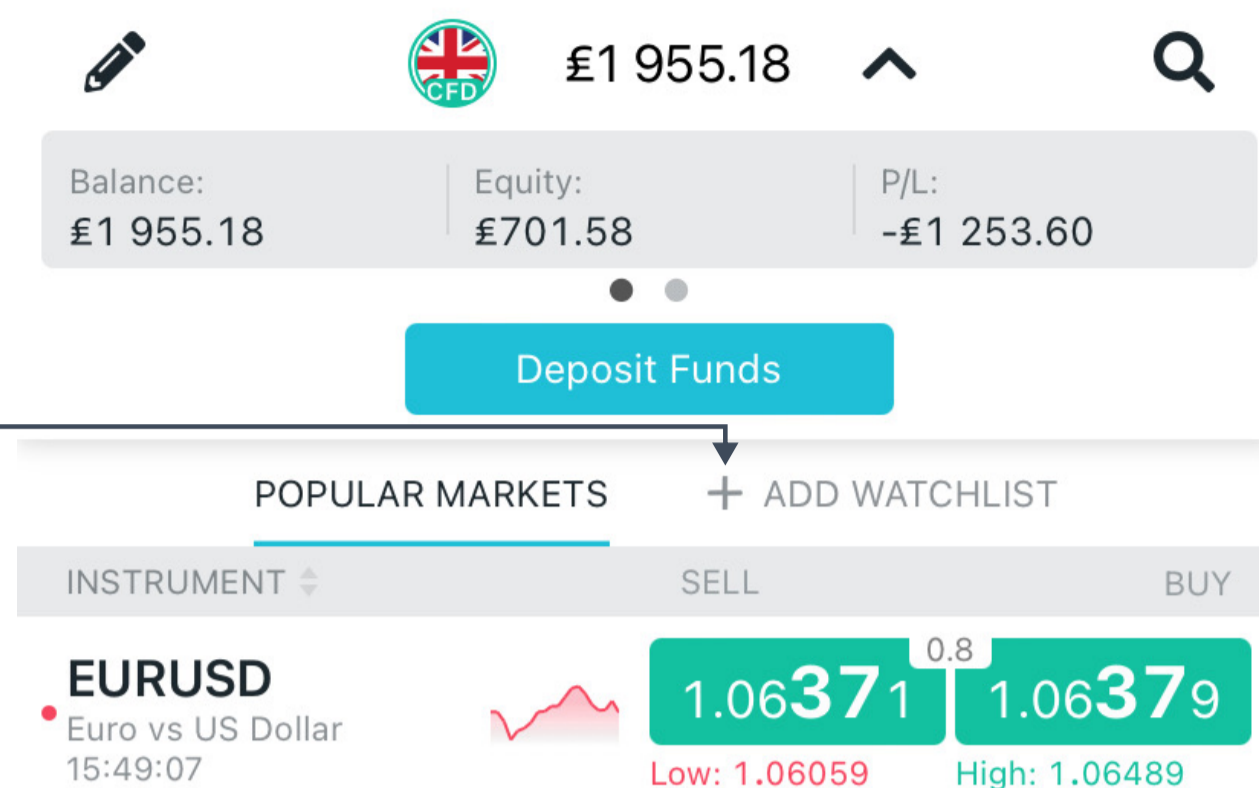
CFD

£1 955.18

Balance:
£1 955.18

Equity:
£701.58

P/L:
-£1 253.60

Deposit Funds

POPULAR MARKETS

+ ADD WATCHLIST

| INSTRUMENT | SELL | BUY |
|---|---|---|
| EURUSD Euro vs US Dollar 15:49:07 | 1.06371 Low: 1.06059 | 1.06379 High: 1.06489 |

0.8